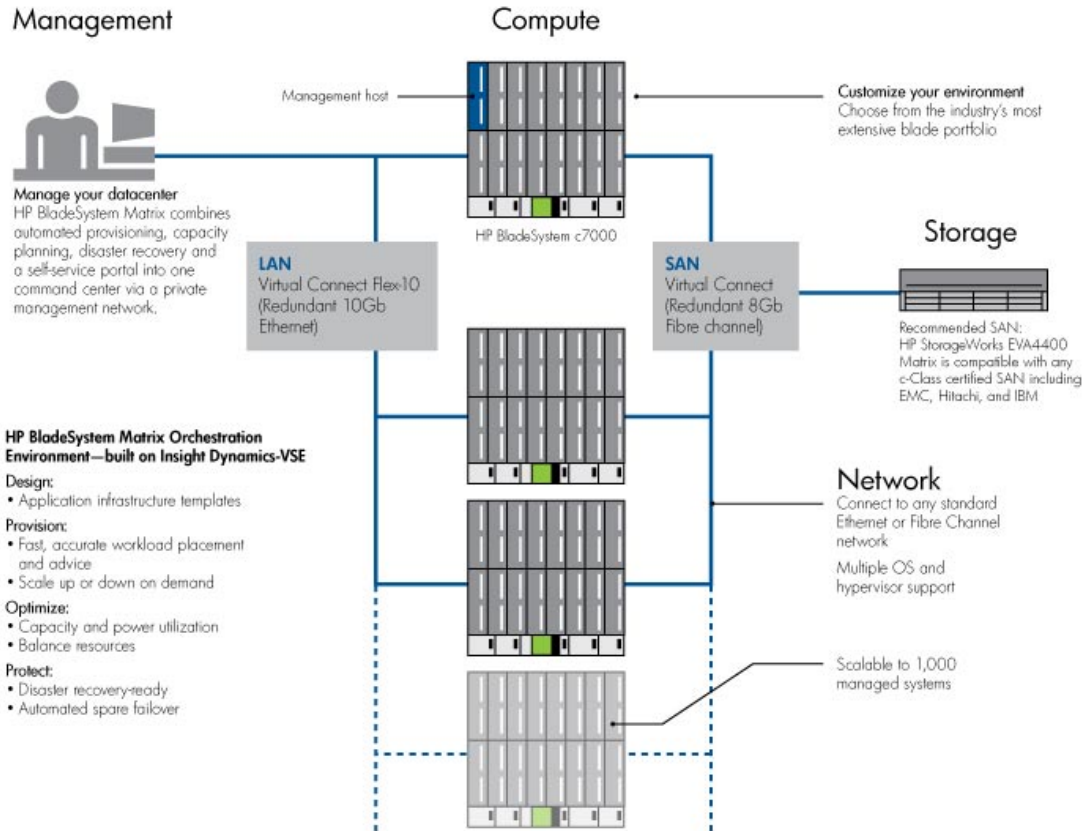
Management

Compute

Management host

Customize your environment
Choose from the industry's most extensive blade portfolio

Manage your datacenter
HP BladeSystem Matrix combines automated provisioning, capacity planning, disaster recovery and a self-service portal into one command center via a private management network.

HP BladeSystem c7000

Storage

LAN
Virtual Connect Flex-10 (Redundant 10Gb Ethernet)

SAN
Virtual Connect (Redundant 8Gb Fibre channel)

Recommended SAN:
HP StorageWorks EVA4400
Matrix is compatible with any c-Class certified SAN including EMC, Hitachi, and IBM

HP BladeSystem Matrix Orchestration Environment—built on Insight Dynamics-VSE

Design:
• Application infrastructure templates

Provision:
• Fast, accurate workload placement and advice
• Scale up or down on demand

Optimize:
• Capacity and power utilization
• Balance resources

Protect:
• Disaster recovery-ready
• Automated spare failover

Network
Connect to any standard Ethernet or Fibre Channel network

Multiple OS and hypervisor support

Scalable to 1,000 managed systems